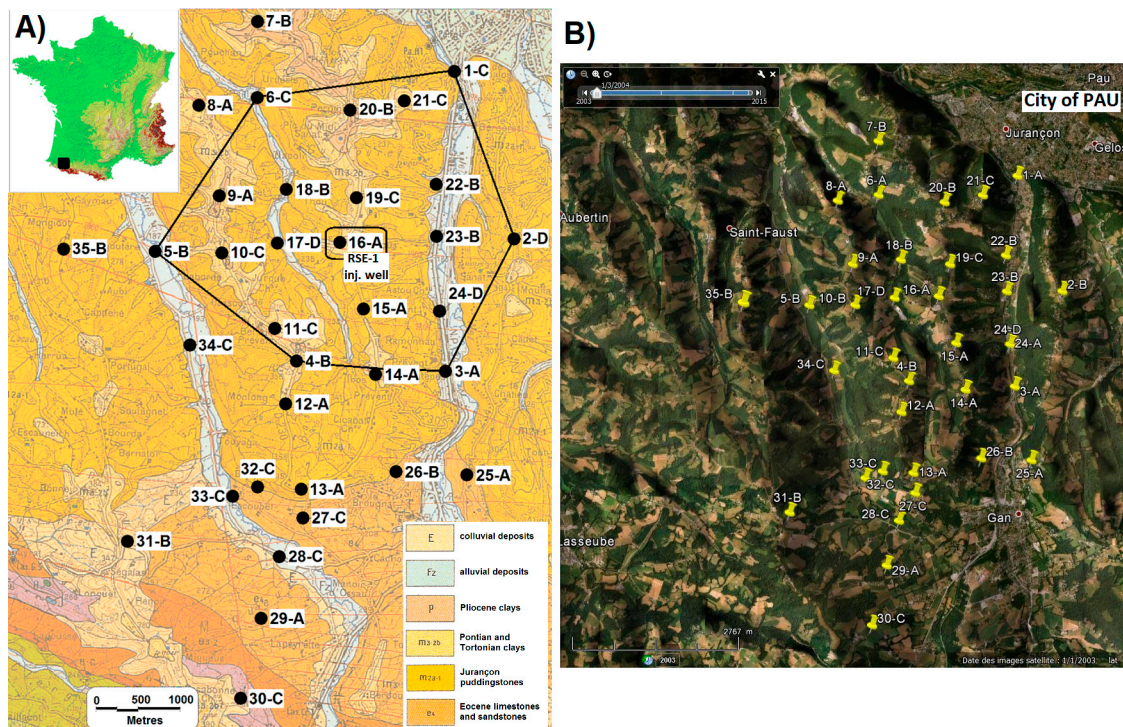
A)

7-B
1-C
8-A
6-C
20-B
21-C
18-B
19-C
22-B
9-A
35-B
5-B
10-C
17-D
16-A
RSE-1 inj. well
23-B
2-D
24-D
15-A
11-C
34-C
4-B
14-A
3-A
12-A
26-B
25-A
32-C
33-C
13-A
27-C
31-B
28-C
29-A
30-C

| | |
|---|---|
| E | colluvial deposits |
| Fz | alluvial deposits |
| P | Pliocene clays |
| m3-2b | Pontian and Tortonian clays |
| m2a-1 | Jurançon puddingstones |
| e | Eocene limestones and sandstones |

0 500 1000
Metres

B)

1/3/2004
2003
2015

Pau
City of PAU
Jurançon
Gelos
Aubertin
Saint-Faust
Lasseube
Gan

7-B
1-A
8-A
6-A
20-B
21-C
22-B
18-B
9-A
19-C
23-B
35-B
5-B
10-B
17-D
16-A
2-B
24-D
24-A
15-A
11-C
34-C
4-B
3-A
14-A
12-A
26-B
25-A
33-C
13-A
32-C
31-B
27-C
28-C
29-A
30-C

2767 m
2003
Date des images satellite : 1/1/2003 lat